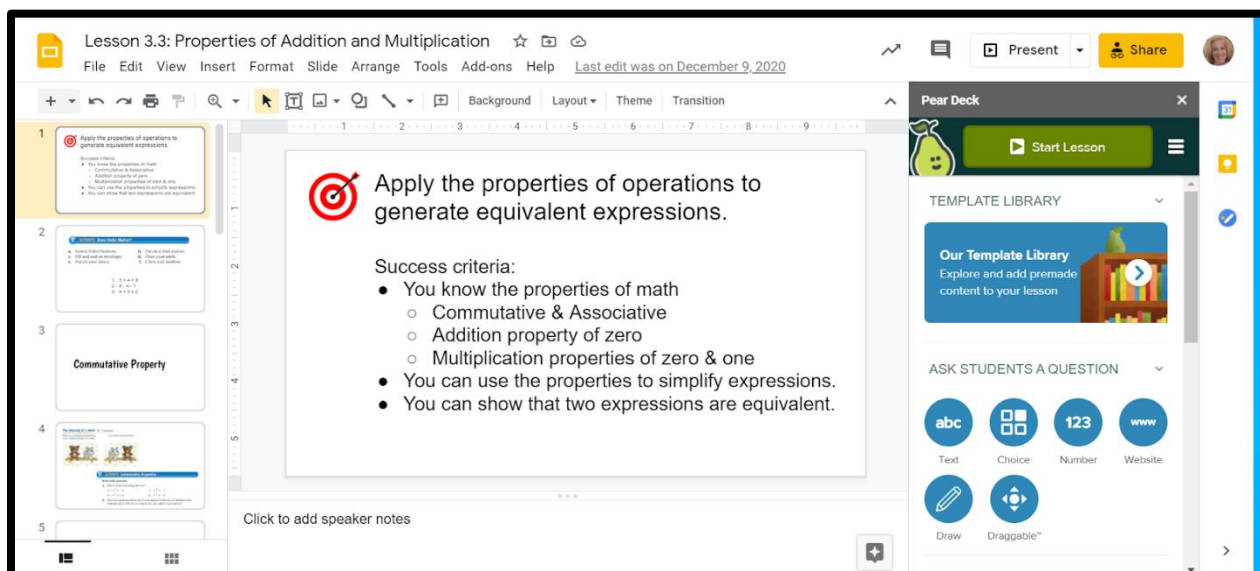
Lesson 3.3: Properties of Addition and Multiplication

File Edit View Insert Format Slide Arrange Tools Add-ons Help Last edit was on December 9, 2020

Present Share

Background Layout Theme Transition

1

Apply the properties of operations to generate equivalent expressions.

2

3

Commutative Property

4

5

Apply the properties of operations to generate equivalent expressions.

Success criteria:
- You know the properties of math
  - Commutative & Associative
  - Addition property of zero
  - Multiplication properties of zero & one
- You can use the properties to simplify expressions.
- You can show that two expressions are equivalent.

Click to add speaker notes

Pear Deck

Start Lesson

TEMPLATE LIBRARY

Our Template Library
Explore and add premade content to your lesson

ASK STUDENTS A QUESTION

abc Text
Choice
123 Number
www Website
Draw
Draggable™